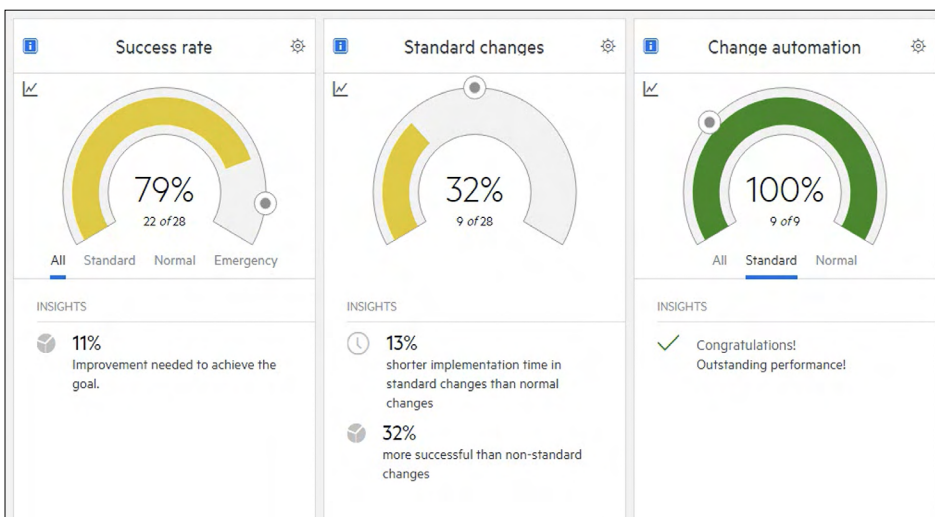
Success rate

79%
22 of 28

All Standard Normal Emergency

INSIGHTS

11%
Improvement needed to achieve the goal.

Standard changes

32%
9 of 28

INSIGHTS

13%
shorter implementation time in standard changes than normal changes

32%
more successful than non-standard changes

Change automation

100%
9 of 9

All Standard Normal

INSIGHTS

Congratulations!
Outstanding performance!